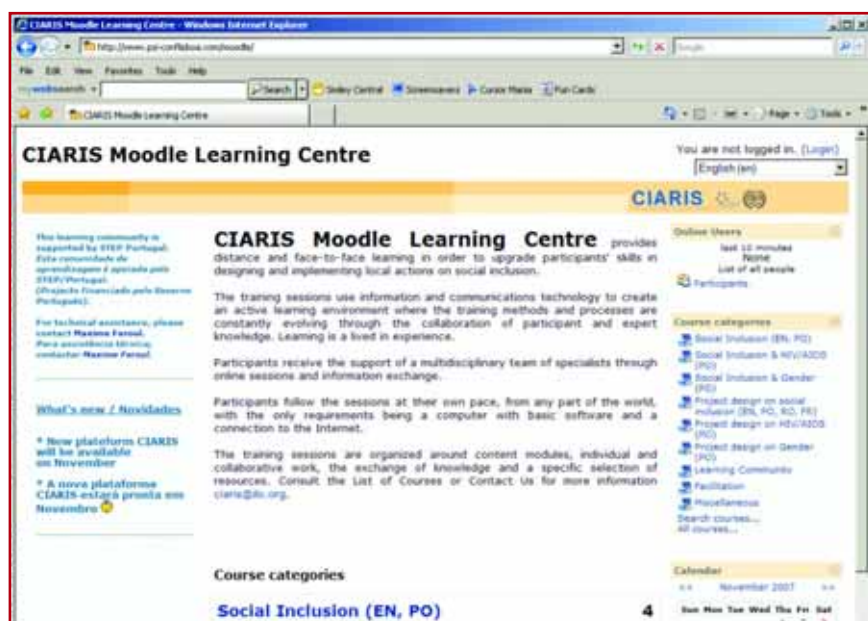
CIARIS Moodle Learning Centre - Windows Internet Explorer

http://www.psi-corfiabos.com/moodle/

File Edit View Favorites Tools Help

Search Smiley Central Screensavers Cursor Mania Fun Cards

CIARIS Moodle Learning Centre

Page Tools

CIARIS Moodle Learning Centre

You are not logged in. (Login)

English (en)

CIARIS

This learning community is supported by STEP Portugal. Esta comunidade de aprendizagem é apoiada pelo STEP/Portugal. (Projecto financiado pelo Governo Português).

For technical assistance, please contact Maxime Faroul. Para assistência técnica, contactar Maxime Faroul.

What's new / Novidades

* New plateform CIARIS will be available on November

* A nova plataforma CIARIS estará pronta em Novembro

CIARIS Moodle Learning Centre provides distance and face-to-face learning in order to upgrade participants' skills in designing and implementing local actions on social inclusion.

The training sessions use information and communications technology to create an active learning environment where the training methods and processes are constantly evolving through the collaboration of participant and expert knowledge. Learning is a lived in experience.

Participants receive the support of a multidisciplinary team of specialists through online sessions and information exchange.

Participants follow the sessions at their own pace, from any part of the world, with the only requirements being a computer with basic software and a connection to the Internet.

The training sessions are organized around content modules, individual and collaborative work, the exchange of knowledge and a specific selection of resources. Consult the List of Courses or Contact Us for more information ciaris@itc.org.

Course categories

Social Inclusion (EN, PO) 4

Online Users

(last 10 minutes)

None

List of all people

Participants

Course categories

Social Inclusion (EN, PO)

Social Inclusion & HIV/AIDS (PO)

Social Inclusion & Gender (PO)

Project design on social inclusion (EN, PO, RO, FR)

Project design on HIV/AIDS (PO)

Project design on Gender (PO)

Learning Community

Facilitation

Miscellaneous

Search courses...

All courses...

Calendar

November 2007

Sun Mon Tue Wed Thu Fri Sat